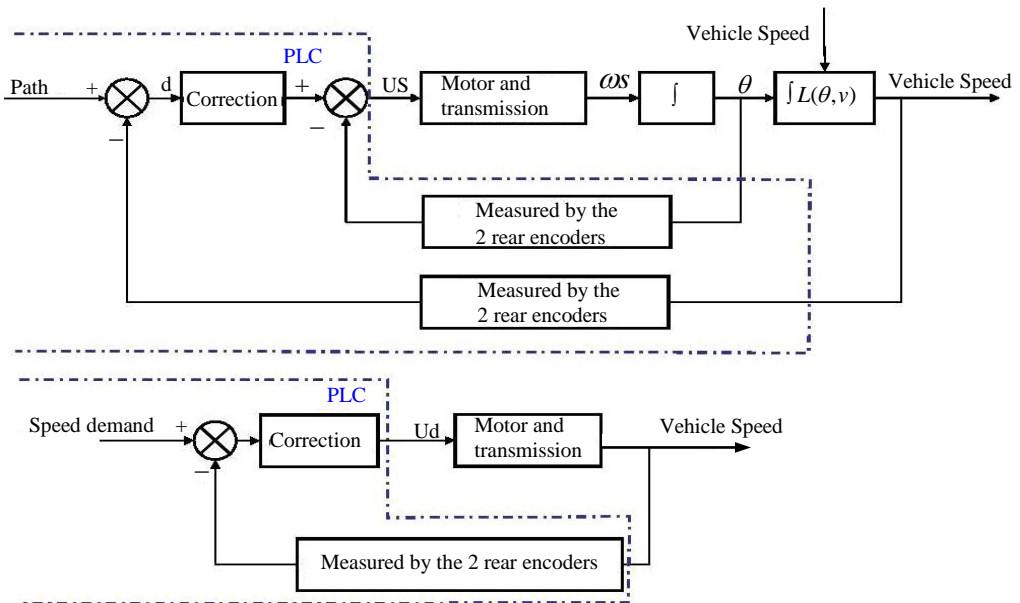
Vehicle Speed

PLC

Path + d Correction + US Motor and transmission $\omega s$ $\int$ $\theta$ $\int L(\theta, v)$ Vehicle Speed

−

−

Measured by the 2 rear encoders

Measured by the 2 rear encoders

PLC

Speed demand + Correction Ud Motor and transmission Vehicle Speed

−

Measured by the 2 rear encoders